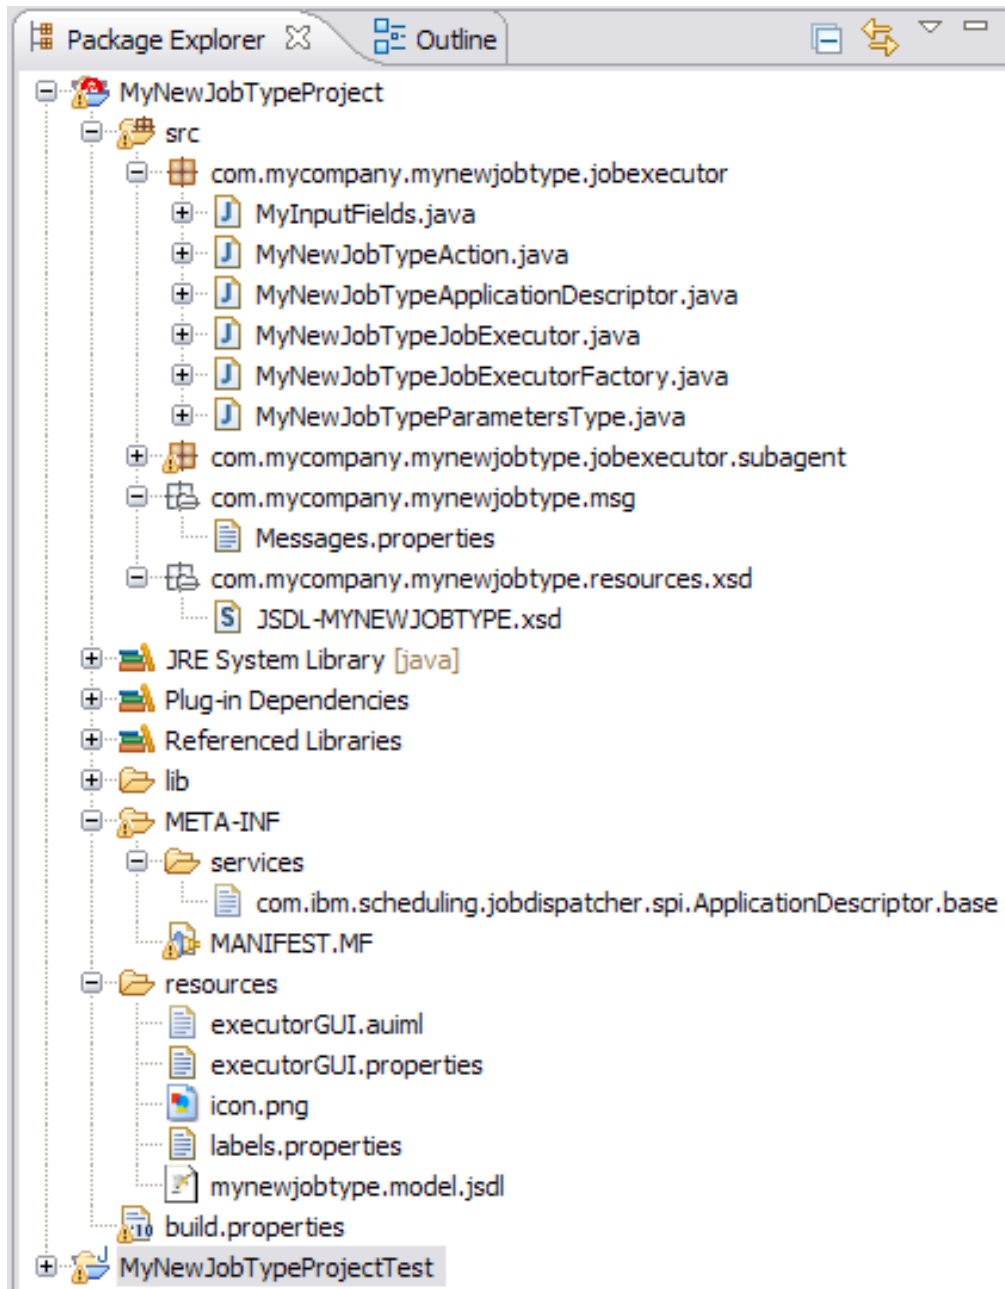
Package Explorer ☒ Outline

MyNewJobTypeProject
src
com.mycompany.mynewjobtype.jobexecutor
MyInputFields.java
MyNewJobTypeAction.java
MyNewJobTypeApplicationDescriptor.java
MyNewJobTypeJobExecutor.java
MyNewJobTypeJobExecutorFactory.java
MyNewJobTypeParametersType.java
com.mycompany.mynewjobtype.jobexecutor.subagent
com.mycompany.mynewjobtype.msg
Messages.properties
com.mycompany.mynewjobtype.resources.xsd
JSDL-MYNEWJOBTYPE.xsd
JRE System Library [java]
Plug-in Dependencies
Referenced Libraries
lib
META-INF
services
com.ibm.scheduling.jobdispatcher.spi.ApplicationDescriptor.base
MANIFEST.MF
resources
executorGUI.auiml
executorGUI.properties
icon.png
labels.properties
mynewjobtype.model.jsdl
build.properties
MyNewJobTypeProjectTest